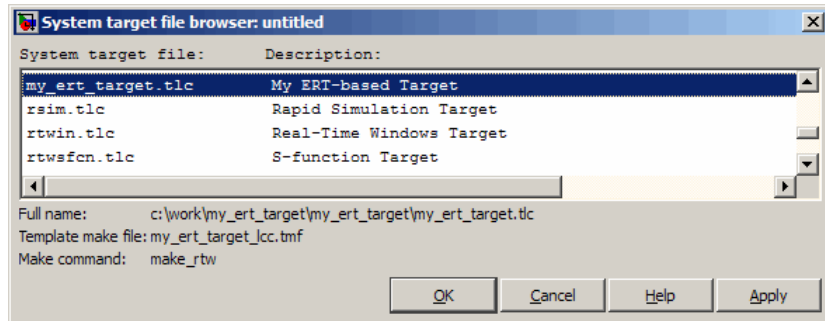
System target file browser: untitled

System target file: Description:

| System target file: | Description: |
|---|---|
| my_ert_target.tlc | My ERT-based Target |
| rsim.tlc | Rapid Simulation Target |
| rtwin.tlc | Real-Time Windows Target |
| rtwsfcn.tlc | S-function Target |

Full name: c:\work\my_ert_target\my_ert_target\my_ert_target.tlc
Template make file: my_ert_target_lcc.tmf
Make command: make_rtw

OK Cancel Help Apply